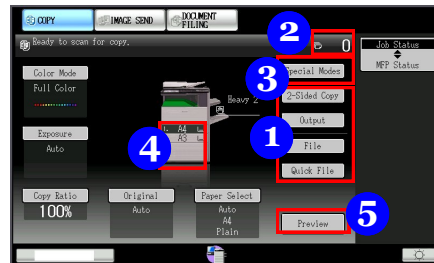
COPY
IMAGE SEND
DOCUMENT FILING
Ready to scan for copy.
2
0
Job Status
MFP Status
Color Mode
Full Color
3
Special Modes
Heavy 2
2-Sided Copy
Exposure
Auto
Output
1
4
A4
A3
File
Quick File
Copy Ratio
100%
Original
Auto
Paper Select
Auto
A4
Plain
5
Preview